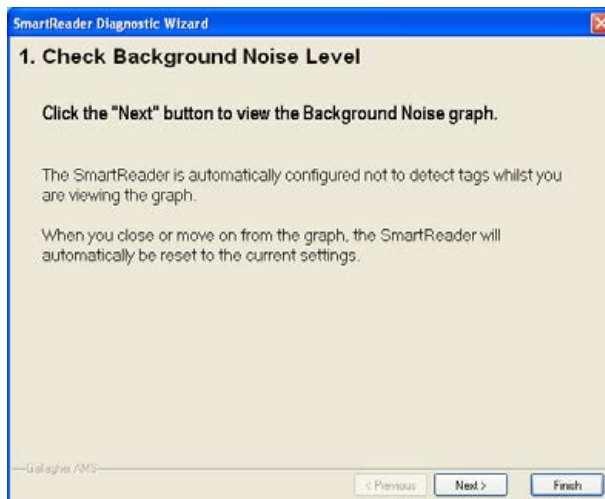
SmartReader Diagnostic Wizard

1. Check Background Noise Level

Click the "Next" button to view the Background Noise graph.

The SmartReader is automatically configured not to detect tags whilst you are viewing the graph.

When you close or move on from the graph, the SmartReader will automatically be reset to the current settings.

Gallagher AMS

< Previous

Next >

Finish